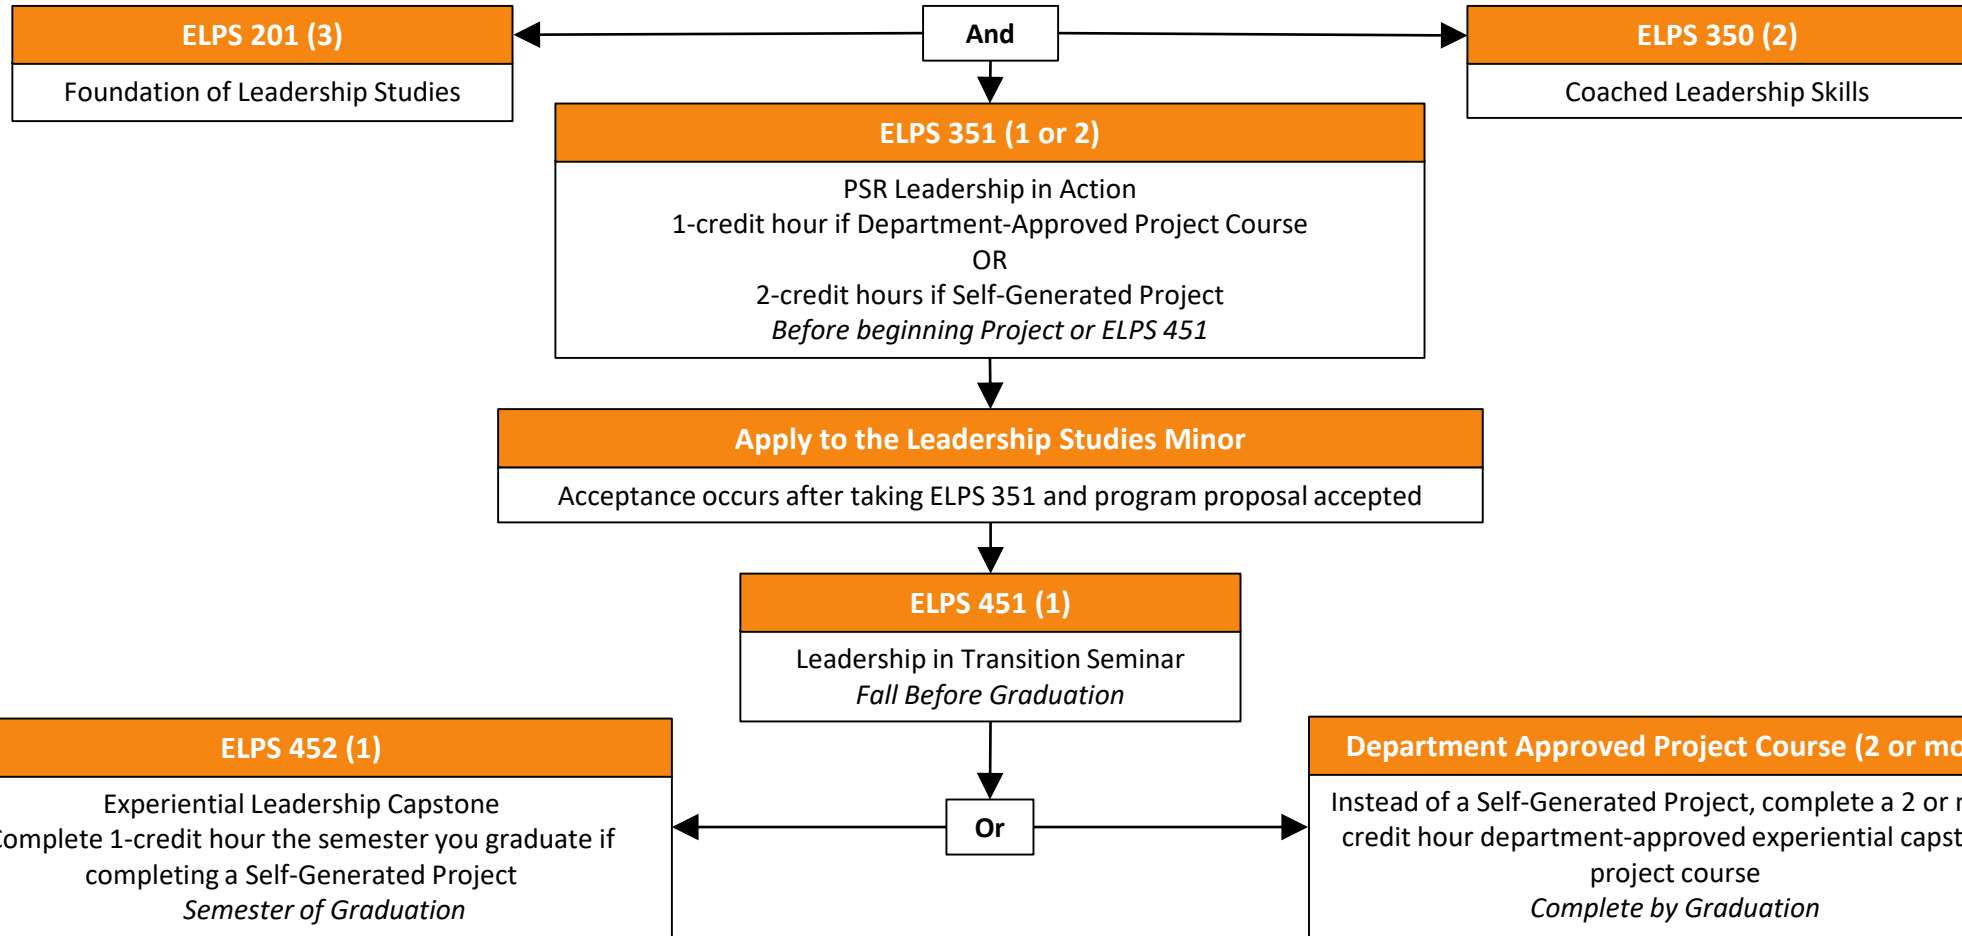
ELPS 201 (3)
Foundation of Leadership Studies

And

ELPS 350 (2)
Coached Leadership Skills

ELPS 351 (1 or 2)
PSR Leadership in Action
1-credit hour if Department-Approved Project Course
OR
2-credit hours if Self-Generated Project
*Before beginning Project or ELPS 451*

Apply to the Leadership Studies Minor
Acceptance occurs after taking ELPS 351 and program proposal accepted

ELPS 451 (1)
Leadership in Transition Seminar
*Fall Before Graduation*

ELPS 452 (1)
Experiential Leadership Capstone
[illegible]omplete 1-credit hour the semester you graduate if completing a Self-Generated Project
*Semester of Graduation*

Or

Department Approved Project Course (2 or mo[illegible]
Instead of a Self-Generated Project, complete a 2 or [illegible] credit hour department-approved experiential capst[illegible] project course
*Complete by Graduation*